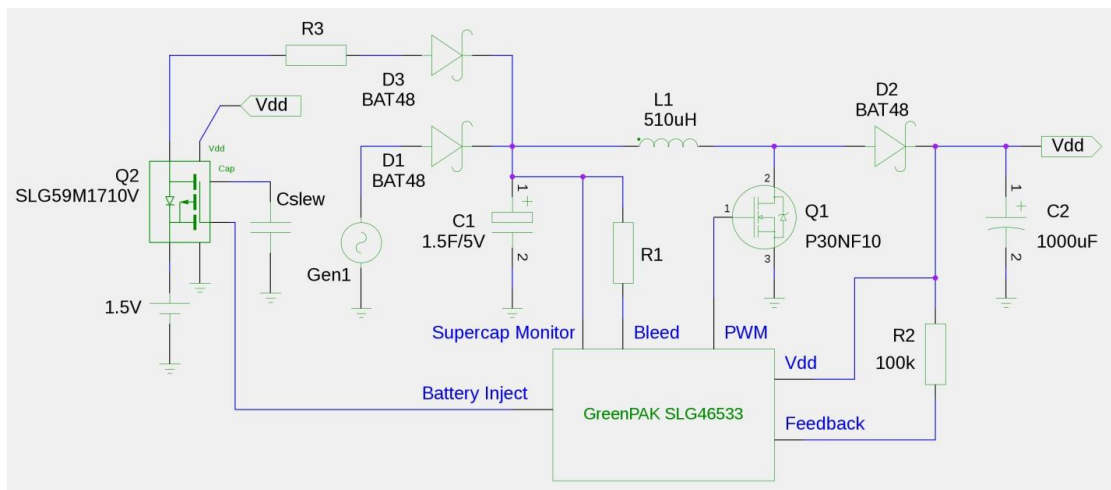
R3

Vdd

D3
BAT48

L1
510uH

D2
BAT48

Vdd

Vdd

Cap

Q2
SLG59M1710V

D1
BAT48

Cslew

1
C1
1.5F/5V
2

R1

2
1
Q1
P30NF10
3

1
C2
1000uF
2

Gen1

1.5V

Supercap Monitor

Bleed

PWM

Vdd

R2
100k

Battery Inject

GreenPAK SLG46533

Feedback